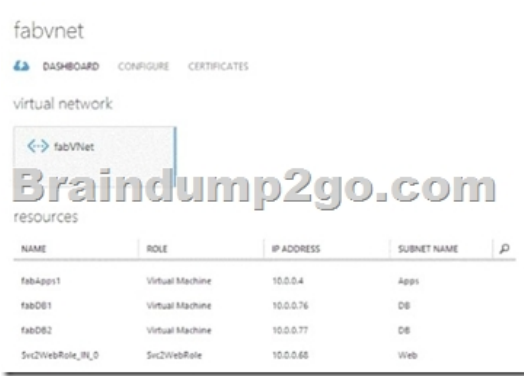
fabvnet

DASHBOARD CONFIGURE CERTIFICATES

virtual network

<·> fabVNet

Braindump2go.com

resources

| NAME | ROLE | IP ADDRESS | SUBNET NAME |
|---|---|---|---|
| fabApps1 | Virtual Machine | 10.0.0.4 | Apps |
| fabDB1 | Virtual Machine | 10.0.0.76 | DB |
| fabDB2 | Virtual Machine | 10.0.0.77 | DB |
| Svc2WebRole_IN_0 | Svc2WebRole | 10.0.0.68 | Web |